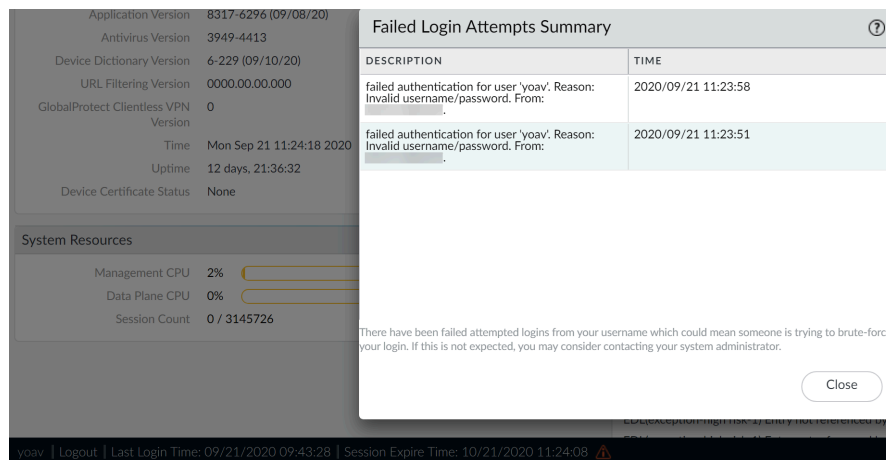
| | |
|---|---|
| Application Version | 8317-6296 (09/08/20) |
| Antivirus Version | 3949-4413 |
| Device Dictionary Version | 6-229 (09/10/20) |
| URL Filtering Version | 0000.00.00.000 |
| GlobalProtect Clientless VPN Version | 0 |
| Time | Mon Sep 21 11:24:18 2020 |
| Uptime | 12 days, 21:36:32 |
| Device Certificate Status | None |

System Resources

| | |
|---|---|
| Management CPU | 2% |
| Data Plane CPU | 0% |
| Session Count | 0 / 3145726 |

Failed Login Attempts Summary

| DESCRIPTION | TIME |
|---|---|
| failed authentication for user 'yoav'. Reason: Invalid username/password. From: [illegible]. | 2020/09/21 11:23:58 |
| failed authentication for user 'yoav'. Reason: Invalid username/password. From: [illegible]. | 2020/09/21 11:23:51 |

There have been failed attempted logins from your username which could mean someone is trying to brute-forc your login. If this is not expected, you may consider contacting your system administrator.

Close

EDL(exception-high risk-1) Entry not referenced by

yoav | Logout | Last Login Time: 09/21/2020 09:43:28 | Session Expire Time: 10/21/2020 11:24:08